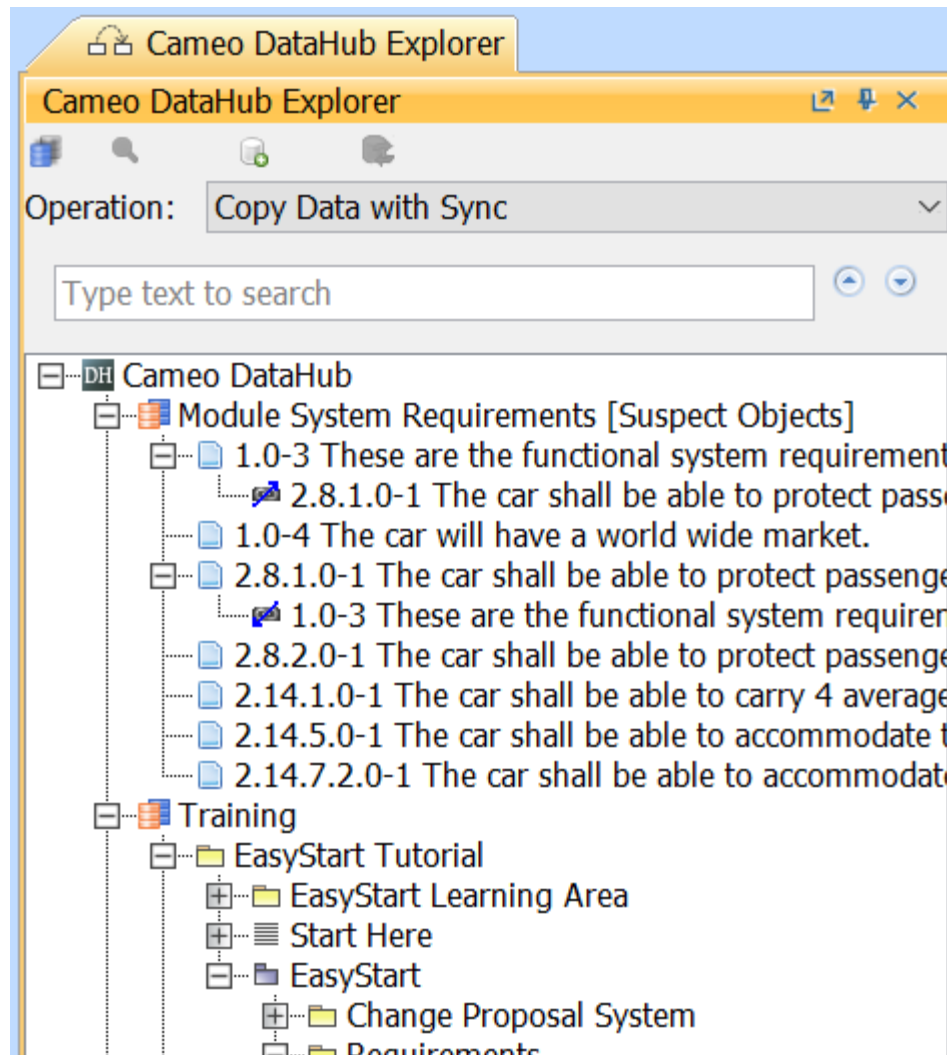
Cameo DataHub Explorer

Cameo DataHub Explorer

Operation: Copy Data with Sync

Type text to search

DH Cameo DataHub
Module System Requirements [Suspect Objects]
1.0-3 These are the functional system requirement
2.8.1.0-1 The car shall be able to protect pass
1.0-4 The car will have a world wide market.
2.8.1.0-1 The car shall be able to protect passenge
1.0-3 These are the functional system requirer
2.8.2.0-1 The car shall be able to protect passenge
2.14.1.0-1 The car shall be able to carry 4 average
2.14.5.0-1 The car shall be able to accommodate
2.14.7.2.0-1 The car shall be able to accommodat
Training
EasyStart Tutorial
EasyStart Learning Area
Start Here
EasyStart
Change Proposal System
Requirements